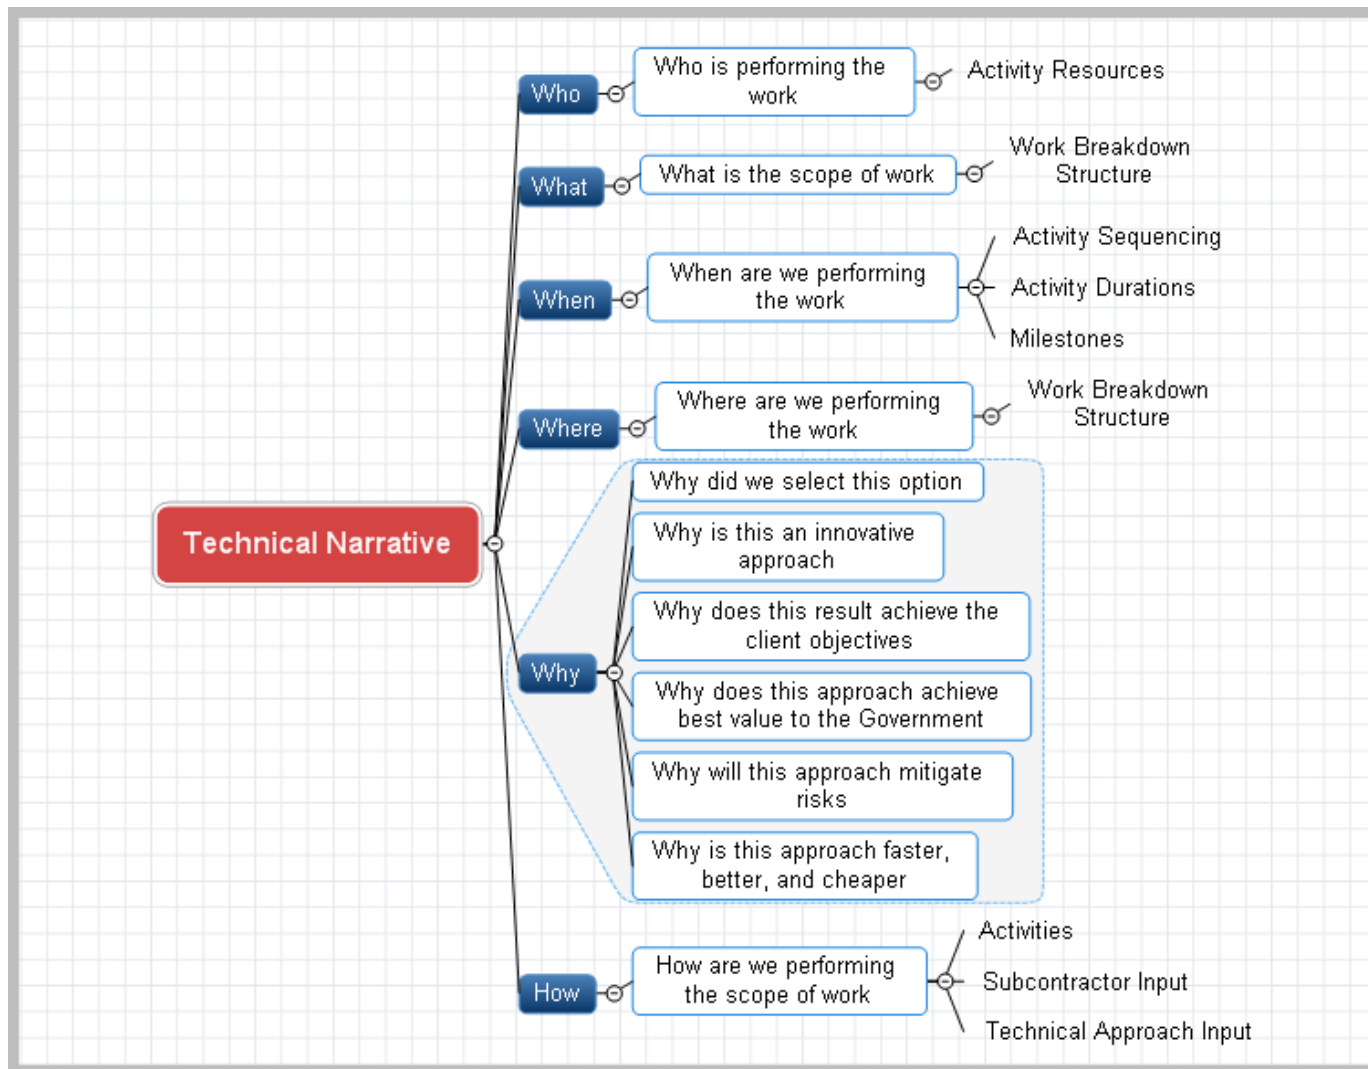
Technical Narrative

Who
Who is performing the work
Activity Resources

What
What is the scope of work
Work Breakdown Structure

When
When are we performing the work
Activity Sequencing
Activity Durations
Milestones

Where
Where are we performing the work
Work Breakdown Structure

Why
Why did we select this option
Why is this an innovative approach
Why does this result achieve the client objectives
Why does this approach achieve best value to the Government
Why will this approach mitigate risks
Why is this approach faster, better, and cheaper

How
How are we performing the scope of work
Activities
Subcontractor Input
Technical Approach Input